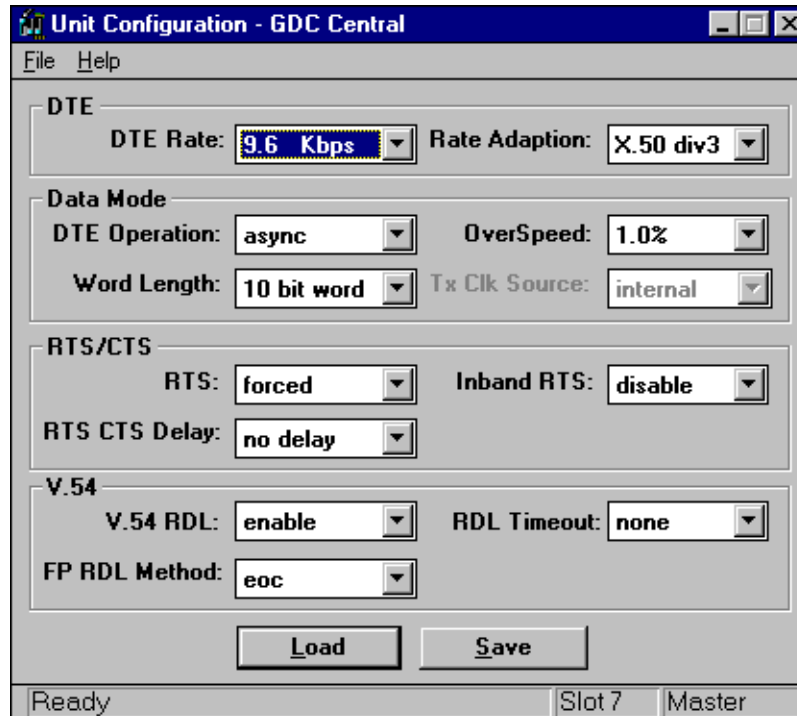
Unit Configuration - GDC Central

File Help

DTE

DTE Rate: 9.6 Kbps

Rate Adaption: X.50 div3

Data Mode

DTE Operation: async

OverSpeed: 1.0%

Word Length: 10 bit word

Tx Clk Source: internal

RTS/CTS

RTS: forced

Inband RTS: disable

RTS CTS Delay: no delay

V.54

V.54 RDL: enable

RDL Timeout: none

FP RDL Method: eoc

Load

Save

Ready

Slot 7

Master